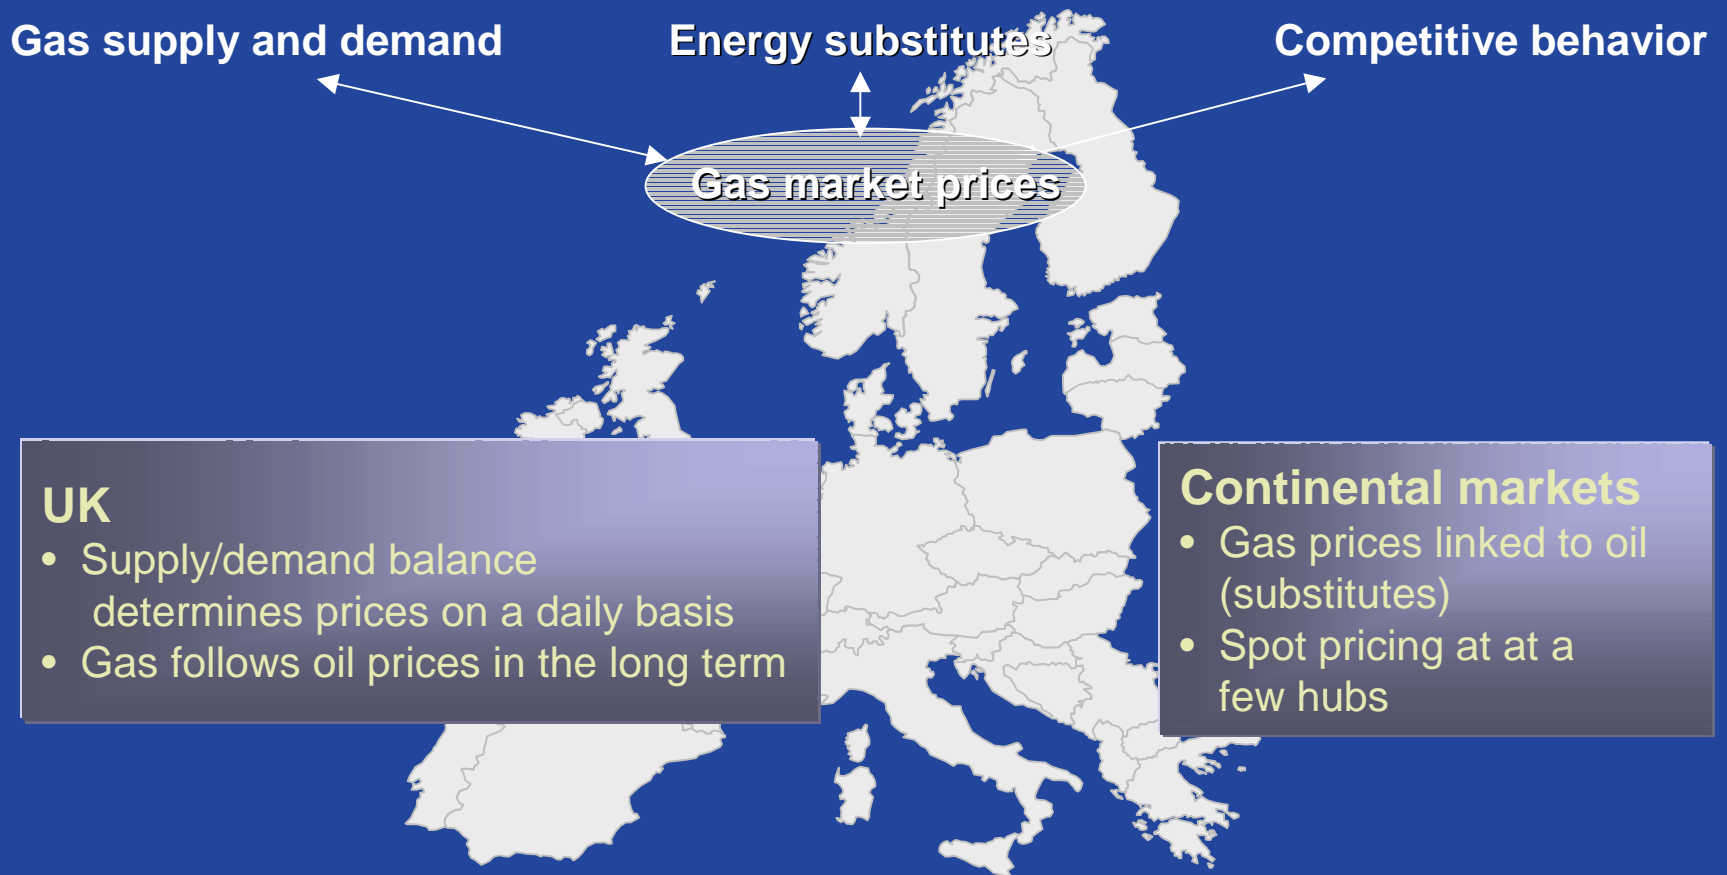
Gas supply and demand

Energy substitutes

Competitive behavior

Gas market prices

UK
• Supply/demand balance determines prices on a daily basis
• Gas follows oil prices in the long term

Continental markets
• Gas prices linked to oil (substitutes)
• Spot pricing at at a few hubs